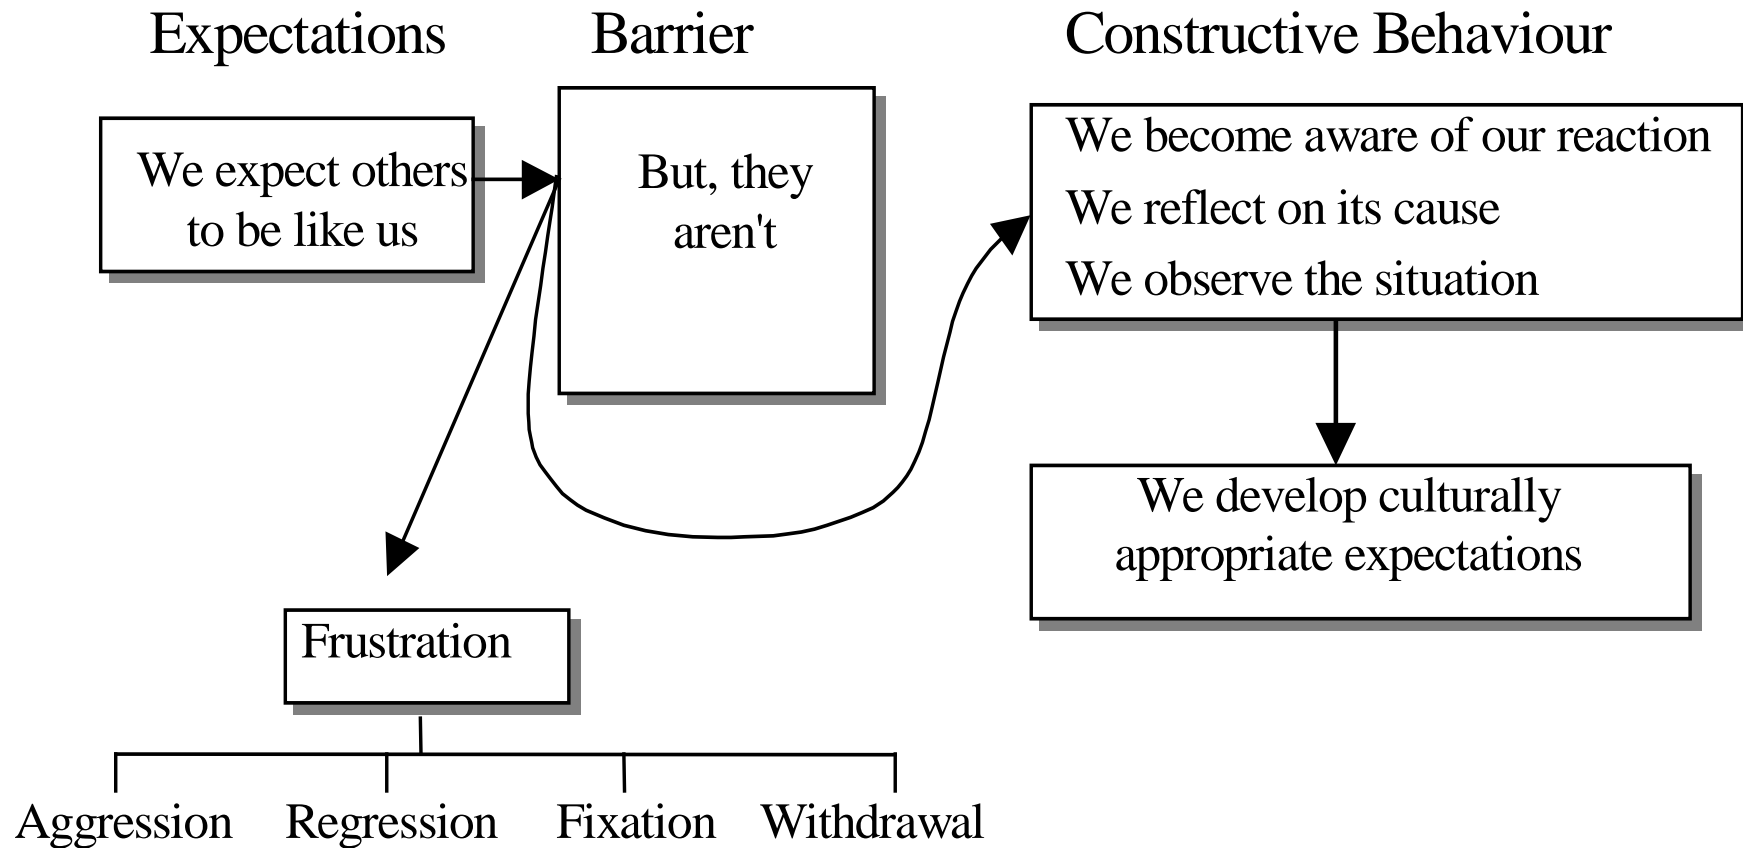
Expectations

Barrier

Constructive Behaviour

We expect others to be like us

But, they aren't

We become aware of our reaction
We reflect on its cause
We observe the situation

We develop culturally appropriate expectations

Frustration

Aggression

Regression

Fixation

Withdrawal